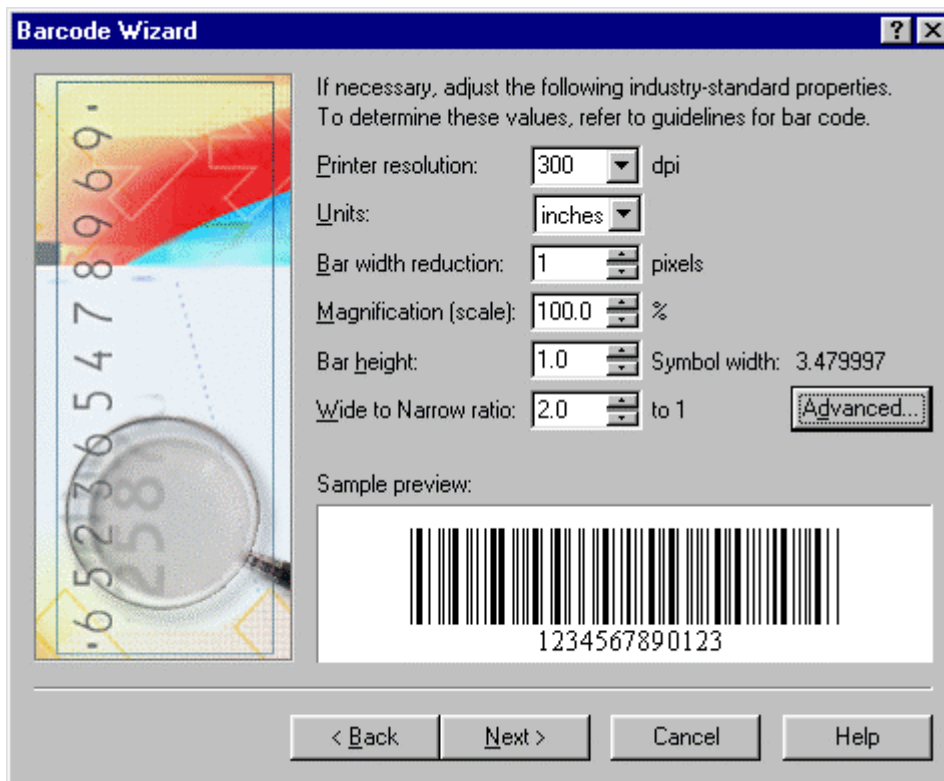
Barcode Wizard

?

If necessary, adjust the following industry-standard properties. To determine these values, refer to guidelines for bar code.

Printer resolution: 300 dpi

Units: inches

Bar width reduction: 1 pixels

Magnification (scale): 100.0 %

Bar height: 1.0 Symbol width: 3.479997

Wide to Narrow ratio: 2.0 to 1

Advanced...

Sample preview:

1234567890123

·6523654789 69·

258

< Back

Next >

Cancel

Help